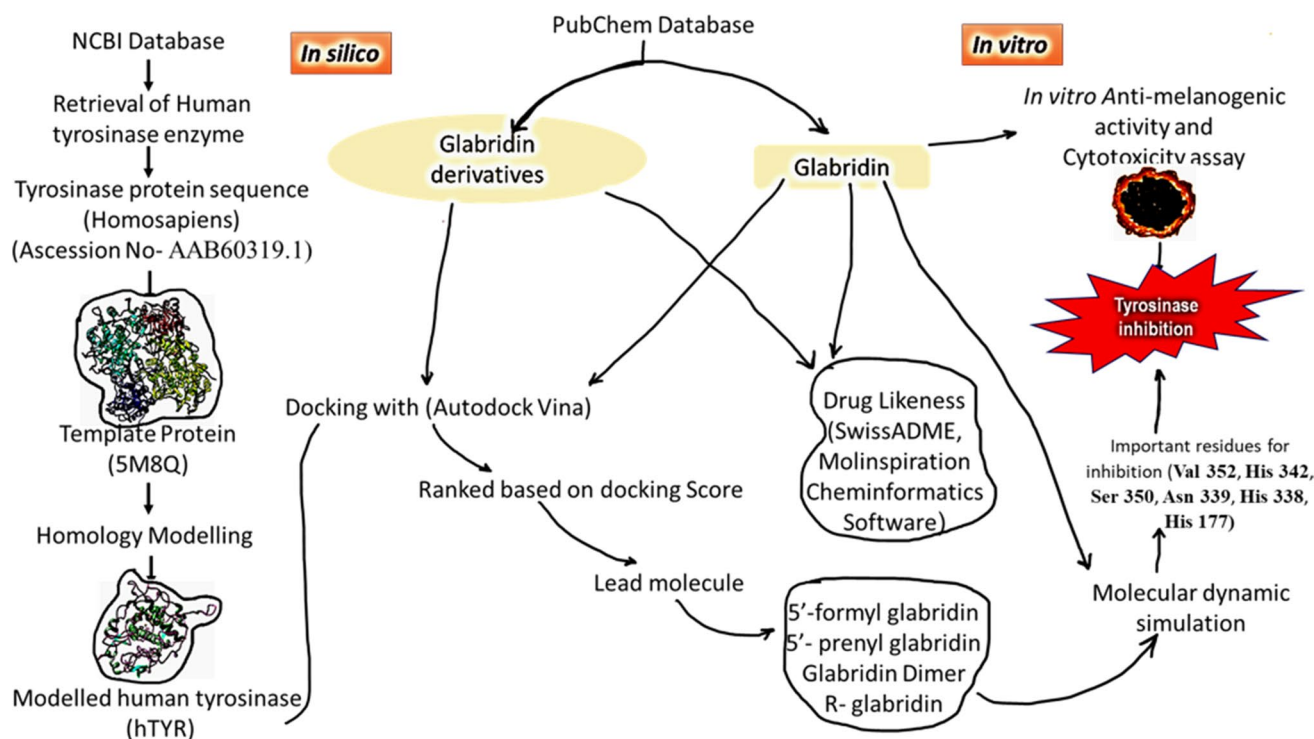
NCBI Database

Retrieval of Human tyrosinase enzyme

Tyrosinase protein sequence (Homosapiens) (Ascession No- AAB60319.1)

Template Protein (5M8Q)

Homology Modelling

Modelled human tyrosinase (hTYR)

In silico

PubChem Database

Glabridin derivatives

Glabridin

Docking with (Autodock Vina)

Ranked based on docking Score

Lead molecule

5'-formyl glabridin
5'- prenyl glabridin
Glabridin Dimer
R- glabridin

Drug Likeness (SwissADME, Molinspiration Cheminformatics Software)

In vitro

In vitro Anti-melanogenic activity and Cytotoxicity assay

Tyrosinase inhibition

Important residues for inhibition (Val 352, His 342, Ser 350, Asn 339, His 338, His 177)

Molecular dynamic simulation